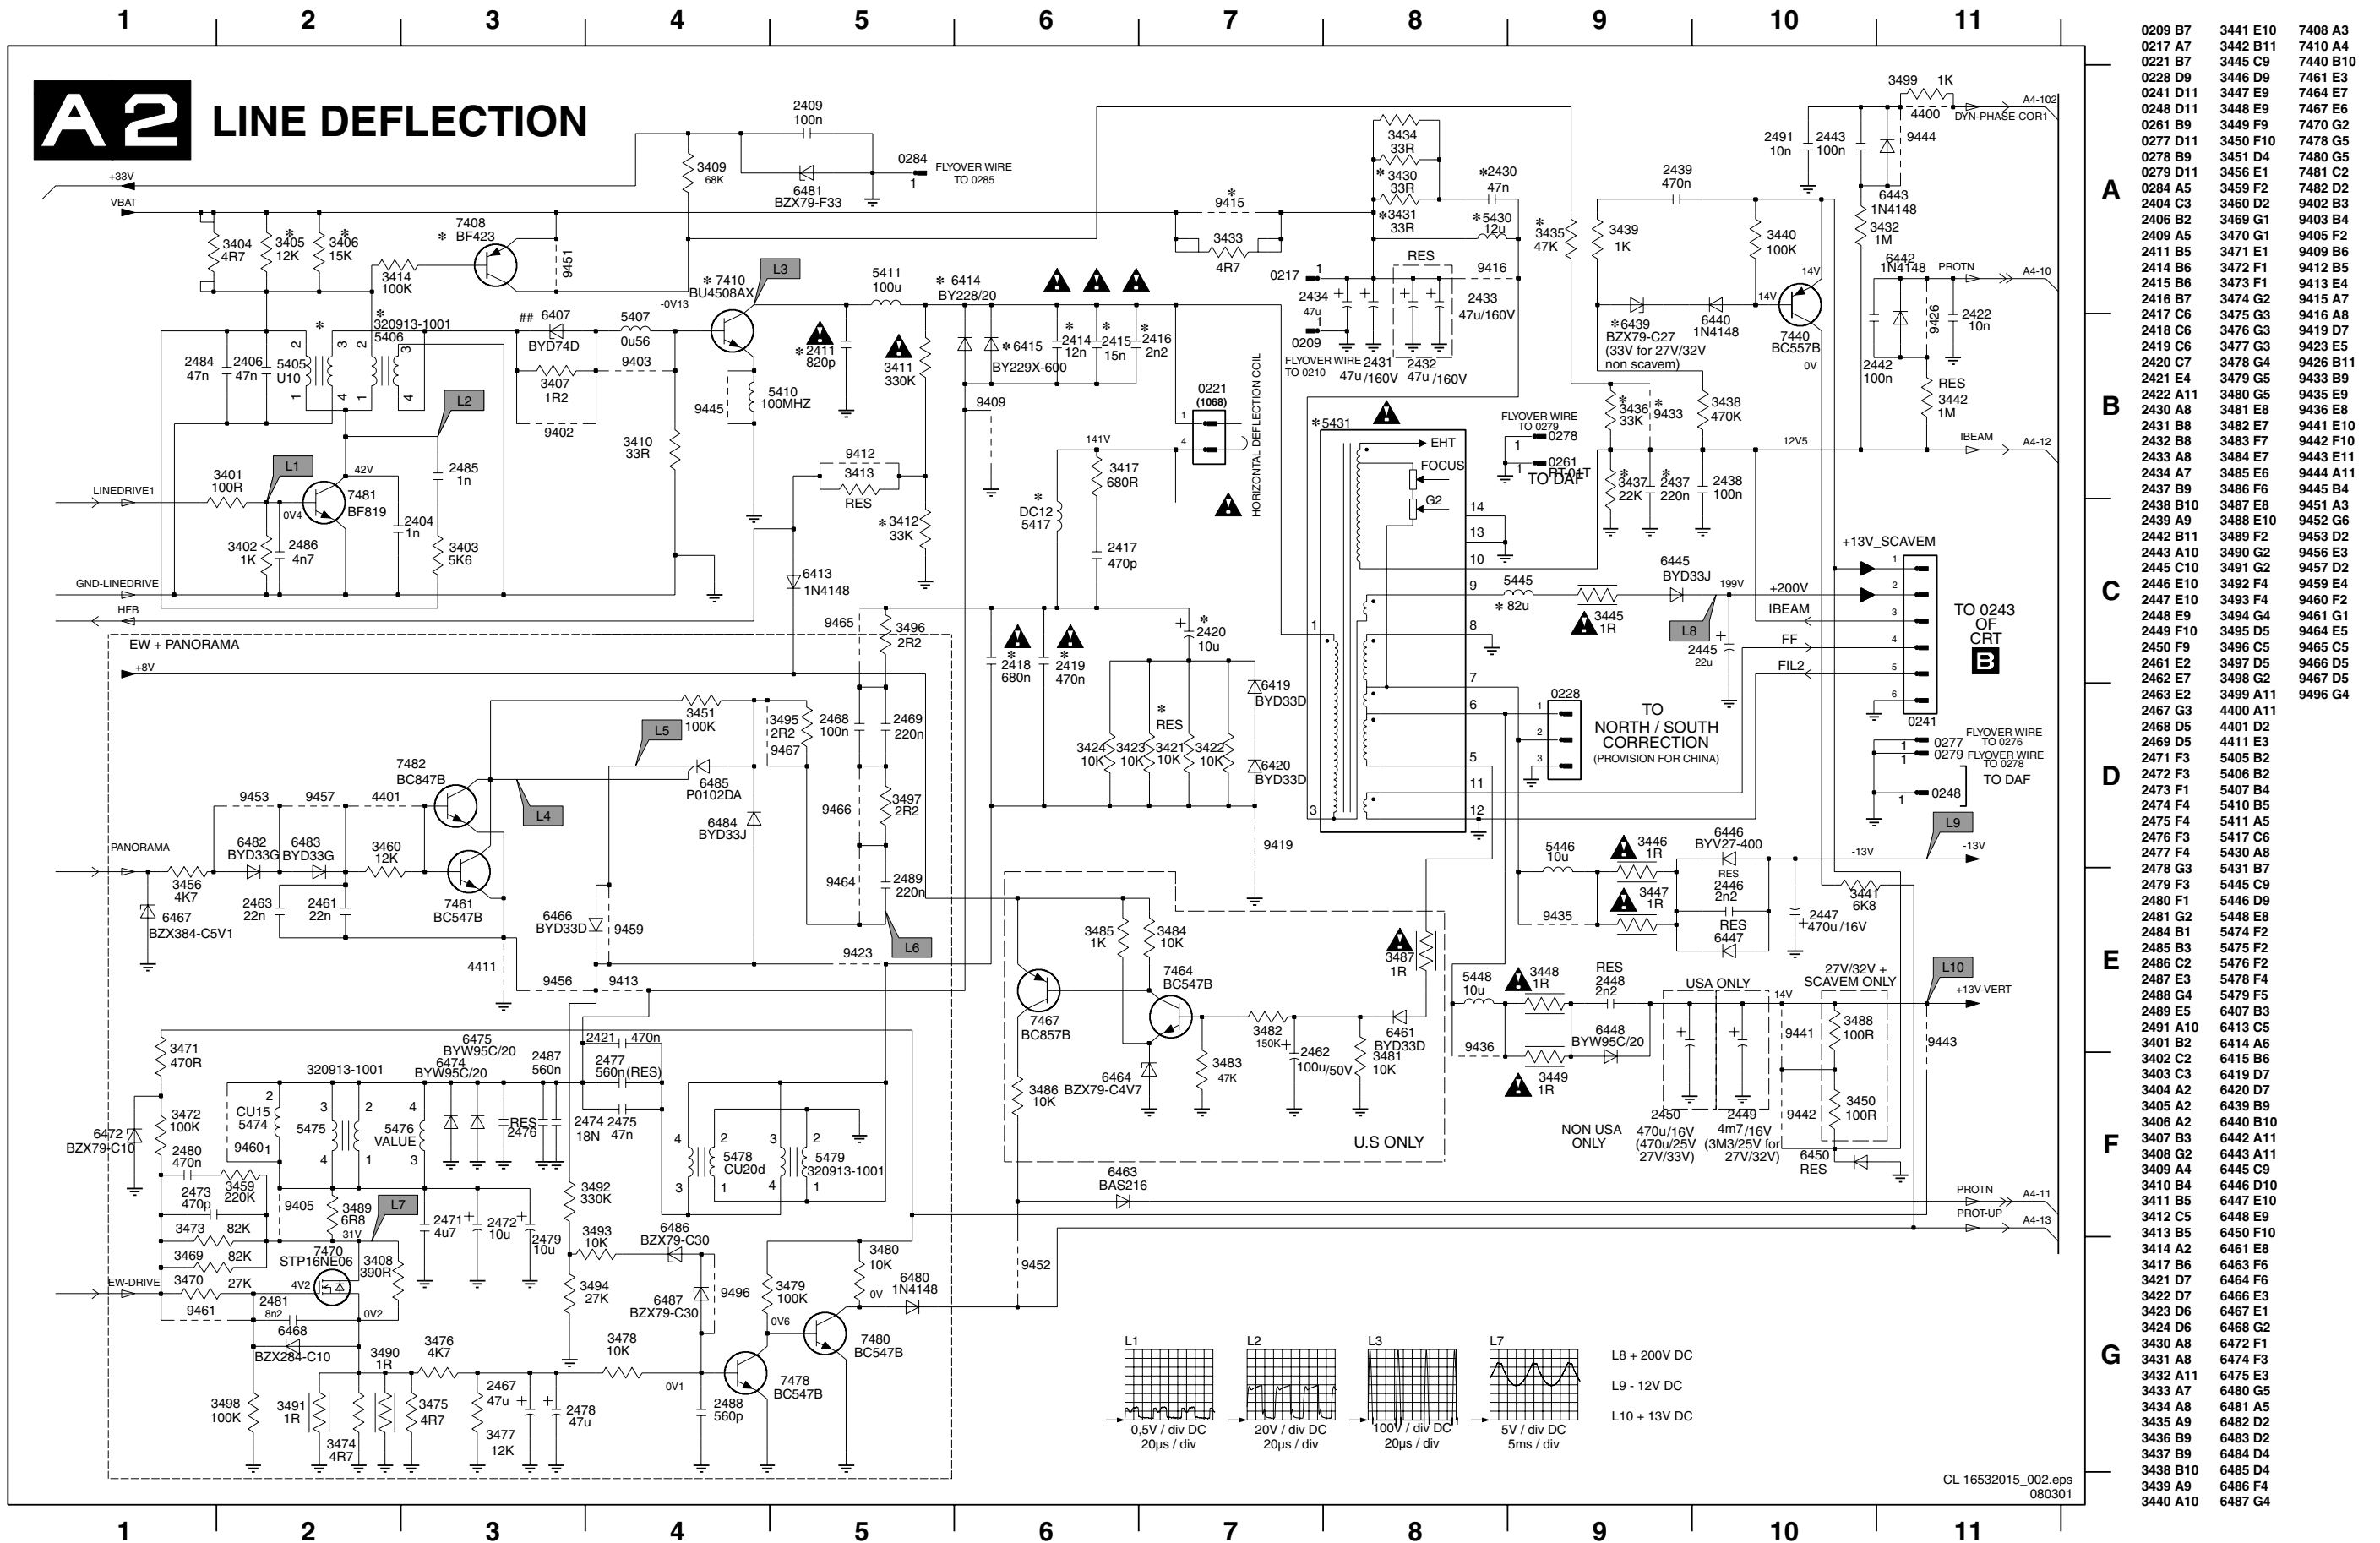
1 2 3 4 5 6 7 8 9 10 11

A2 LINE DEFLECTION

+33V
VBAT
2409 100n
3409 68K
0284 1 FLYOVER WIRE TO 0285
6481 BZX79-F33
3404 4R7
3405 12K
3406 15K
7408 BF423
9451
3414 100K
7410 BU4508AX
L3
-0V13
5411 100u
6414 BY228/20
9415
3433 4R7
3434 33R
3430 33R
3431 33R
2430 47n
5430 12u
3435 47K
3439 1K
2439 470n
3440 100K
2491 10n
2443 100n
3499 1K
4400
9444
DYN-PHASE-COR1 A4-102
6443 1N4148
3432 1M
6442 1N4148
PROTN A4-10
9426
2422 10n
2442 100n
RES 3442 1M
IBEAM A4-12
12V5
7440 BC557B
14V 0V
6440 1N4148
6439 BZX79-C27 (33V for 27V/32V non scavem)
3438 470K
3436 33K
9433
3437 22K
2437 220n
2438 100n
320913-1001 5406
2484 47n
2406 47n
5405 U10
6407 BYD74D
5407 0u56
9403
3407 1R2
9402
9445
5410 100MHZ
2411 820p
3411 330K
6415 BY229X-600
2414 12n
2415 15n
2416 2n2
9409
0217 2434 47u 0209
FLYOVER WIRE TO 0210
2431 47u /160V
2432 47u /160V
RES 9416
2433 47u/160V
0221 (1068)
HORIZONTAL DEFLECTION COIL
141V
3417 680R
DC12 5417
2417 470p
5431
EHT FOCUS G2
FLYOVER WIRE TO 0279 0278
0261 RT-01T TO DAF
L2
L1
3401 100R
LINEDRIVE1
42V
7481 BF819
0V4
2485 1n
2404 1n
3402 1K
2486 4n7
3403 5K6
3410 33R
9412
3413 RES
3412 33K
6413 1N4148
GND-LINEDRIVE
HFB
EW + PANORAMA
+8V
9465
3496 2R2
2418 680n
2419 470n
2420 10u
6419 BYD33D
6420 BYD33D
RES
3424 10K
3423 10K
3421 10K
3422 10K
9419
14 13 10 9 8 1 7 6 5 11 3 12
5445 82u
3445 1R
6445 BYD33J
199V
+200V
IBEAM
FF
FIL2
L8
2445 22u
+13V_SCAVEM
1 2 3 4 5 6
0241
TO 0243 OF CRT
B
0228
TO NORTH / SOUTH CORRECTION (PROVISION FOR CHINA)
0277 FLYOVER WIRE TO 0276
0279 FLYOVER WIRE TO 0278
TO DAF
0248
L9 -13V -13V
3451 100K
L5
3495 2R2
9467
2468 100n
2469 220n
7482 BC847B
6485 P0102DA
6484 BYD33J
L4
9453 9457 4401
PANORAMA
6482 BYD33G
6483 BYD33G
3460 12K
3456 4K7
6467 BZX384-C5V1
2463 22n
2461 22n
7461 BC547B
6466 BYD33D
9459
9466
3497 2R2
9464
2489 220n
L6
9423
4411
9456
9413
5446 10u
3446 1R
6446 BYV27-400
RES 2446 2n2
3447 1R
RES 6447
9435
2447 470u/16V
3441 6K8
3485 1K
3484 10K
7464 BC547B
7467 BC857B
3487 1R
3482 150K
2462 100u/50V
3481 10K
6461 BYD33D
3483 47K
6464 BZX79-C4V7
3486 10K
U.S ONLY
5448 10u
3448 1R
RES 2448 2n2
6448 BYW95C/20
9436
3449 1R
USA ONLY
14V
27V/32V + SCAVEM ONLY
L10
+13V-VERT
9441
3488 100R
9443
9442
3450 100R
NON USA ONLY
2450 470u/16V (470u/25V 27V/33V)
2449 4m7/16V (3M3/25V for 27V/32V)
6450 RES
6463 BAS216
PROTN A4-11
PROT-UP A4-13
3471 470R
6472 BZX79-C10
3472 100K
2480 470n
2473 470p
3459 220K
3473 82K
3469 82K
3470 27K
EW-DRIVE
9461
320913-1001
6475 BYW95C/20
6474 BYW95C/20
2487 560n
2421 470n
2477 560n(RES)
CU15 5474
9460
5475
5476 VALUE
RES 2476
2474 18N
2475 47n
5478 CU20d
5479 320913-1001
9405
3489 6R8
31V
L7
7470 STP16NE06
4V2
3408 390R
0V2
2471 4u7
2472 10u
2479 10u
2481 8n2
6468 BZX284-C10
3492 330K
3493 10K
6486 BZX79-C30
3494 27K
6487 BZX79-C30
9496
3479 100K
0V6
3480 10K
0V
6480 1N4148
9452
7480 BC547B
3476 4K7
3490 1R
3478 10K
0V1
7478 BC547B
2488 560p
3498 100K
3491 1R
3474 4R7
3475 4R7
2467 47u
2478 47u
3477 12K
L1 0,5V / div DC 20µs / div
L2 20V / div DC 20µs / div
L3 100V / div DC 20µs / div
L7 5V / div DC 5ms / div
L8 + 200V DC
L9 - 12V DC
L10 + 13V DC
CL 16532015_002.eps 080301
A B C D E F G

| | | |
|---|---|---|
| 0209 B7 | 3441 E10 | 7408 A3 |
| 0217 A7 | 3442 B11 | 7410 A4 |
| 0221 B7 | 3445 C9 | 7440 B10 |
| 0228 D9 | 3446 D9 | 7461 E3 |
| 0241 D11 | 3447 E9 | 7464 E7 |
| 0248 D11 | 3448 E9 | 7467 E6 |
| 0261 B9 | 3449 F9 | 7470 G2 |
| 0277 D11 | 3450 F10 | 7478 G5 |
| 0278 B9 | 3451 D4 | 7480 G5 |
| 0279 D11 | 3456 E1 | 7481 C2 |
| 0284 A5 | 3459 F2 | 7482 D2 |
| 2404 C3 | 3460 D2 | 9402 B3 |
| 2406 B2 | 3469 G1 | 9403 B4 |
| 2409 A5 | 3470 G1 | 9405 F2 |
| 2411 B5 | 3471 E1 | 9409 B6 |
| 2414 B6 | 3472 F1 | 9412 B5 |
| 2415 B6 | 3473 F1 | 9413 E4 |
| 2416 B7 | 3474 G2 | 9415 A7 |
| 2417 C6 | 3475 G3 | 9416 A8 |
| 2418 C6 | 3476 G3 | 9419 D7 |
| 2419 C6 | 3477 G3 | 9423 E5 |
| 2420 C7 | 3478 G4 | 9426 B11 |
| 2421 E4 | 3479 G5 | 9433 B9 |
| 2422 A11 | 3480 G5 | 9435 E9 |
| 2430 A8 | 3481 E8 | 9436 E8 |
| 2431 B8 | 3482 E7 | 9441 E10 |
| 2432 B8 | 3483 F7 | 9442 F10 |
| 2433 A8 | 3484 E7 | 9443 E11 |
| 2434 A7 | 3485 E6 | 9444 A11 |
| 2437 B9 | 3486 F6 | 9445 B4 |
| 2438 B10 | 3487 E8 | 9451 A3 |
| 2439 A9 | 3488 E10 | 9452 G6 |
| 2442 B11 | 3489 F2 | 9453 D2 |
| 2443 A10 | 3490 G2 | 9456 E3 |
| 2445 C10 | 3491 G2 | 9457 D2 |
| 2446 E10 | 3492 F4 | 9459 E4 |
| 2447 E10 | 3493 F4 | 9460 F2 |
| 2448 E9 | 3494 G4 | 9461 G1 |
| 2449 F10 | 3495 D5 | 9464 E5 |
| 2450 F9 | 3496 C5 | 9465 C5 |
| 2461 E2 | 3497 D5 | 9466 D5 |
| 2462 E7 | 3498 G2 | 9467 D5 |
| 2463 E2 | 3499 A11 | 9496 G4 |
| 2467 G3 | 4400 A11 | |
| 2468 D5 | 4401 D2 | |
| 2469 D5 | 4411 E3 | |
| 2471 F3 | 5405 B2 | |
| 2472 F3 | 5406 B2 | |
| 2473 F1 | 5407 B4 | |
| 2474 F4 | 5410 B5 | |
| 2475 F4 | 5411 A5 | |
| 2476 F3 | 5417 C6 | |
| 2477 F4 | 5430 A8 | |
| 2478 G3 | 5431 B7 | |
| 2479 F3 | 5445 C9 | |
| 2480 F1 | 5446 D9 | |
| 2481 G2 | 5448 E8 | |
| 2484 B1 | 5474 F2 | |
| 2485 B3 | 5475 F2 | |
| 2486 C2 | 5476 F2 | |
| 2487 E3 | 5478 F4 | |
| 2488 G4 | 5479 F5 | |
| 2489 E5 | 6407 B3 | |
| 2491 A10 | 6413 C5 | |
| 3401 B2 | 6414 A6 | |
| 3402 C2 | 6415 B6 | |
| 3403 C3 | 6419 D7 | |
| 3404 A2 | 6420 D7 | |
| 3405 A2 | 6439 B9 | |
| 3406 A2 | 6440 B10 | |
| 3407 B3 | 6442 A11 | |
| 3408 G2 | 6443 A11 | |
| 3409 A4 | 6445 C9 | |
| 3410 B4 | 6446 D10 | |
| 3411 B5 | 6447 E10 | |
| 3412 C5 | 6448 E9 | |
| 3413 B5 | 6450 F10 | |
| 3414 A2 | 6461 E8 | |
| 3417 B6 | 6463 F6 | |
| 3421 D7 | 6464 F6 | |
| 3422 D7 | 6466 E3 | |
| 3423 D6 | 6467 E1 | |
| 3424 D6 | 6468 G2 | |
| 3430 A8 | 6472 F1 | |
| 3431 A8 | 6474 F3 | |
| 3432 A11 | 6475 E3 | |
| 3433 A7 | 6480 G5 | |
| 3434 A8 | 6481 A5 | |
| 3435 A9 | 6482 D2 | |
| 3436 B9 | 6483 D2 | |
| 3437 B9 | 6484 D4 | |
| 3438 B10 | 6485 D4 | |
| 3439 A9 | 6486 F4 | |
| 3440 A10 | 6487 G4 | |